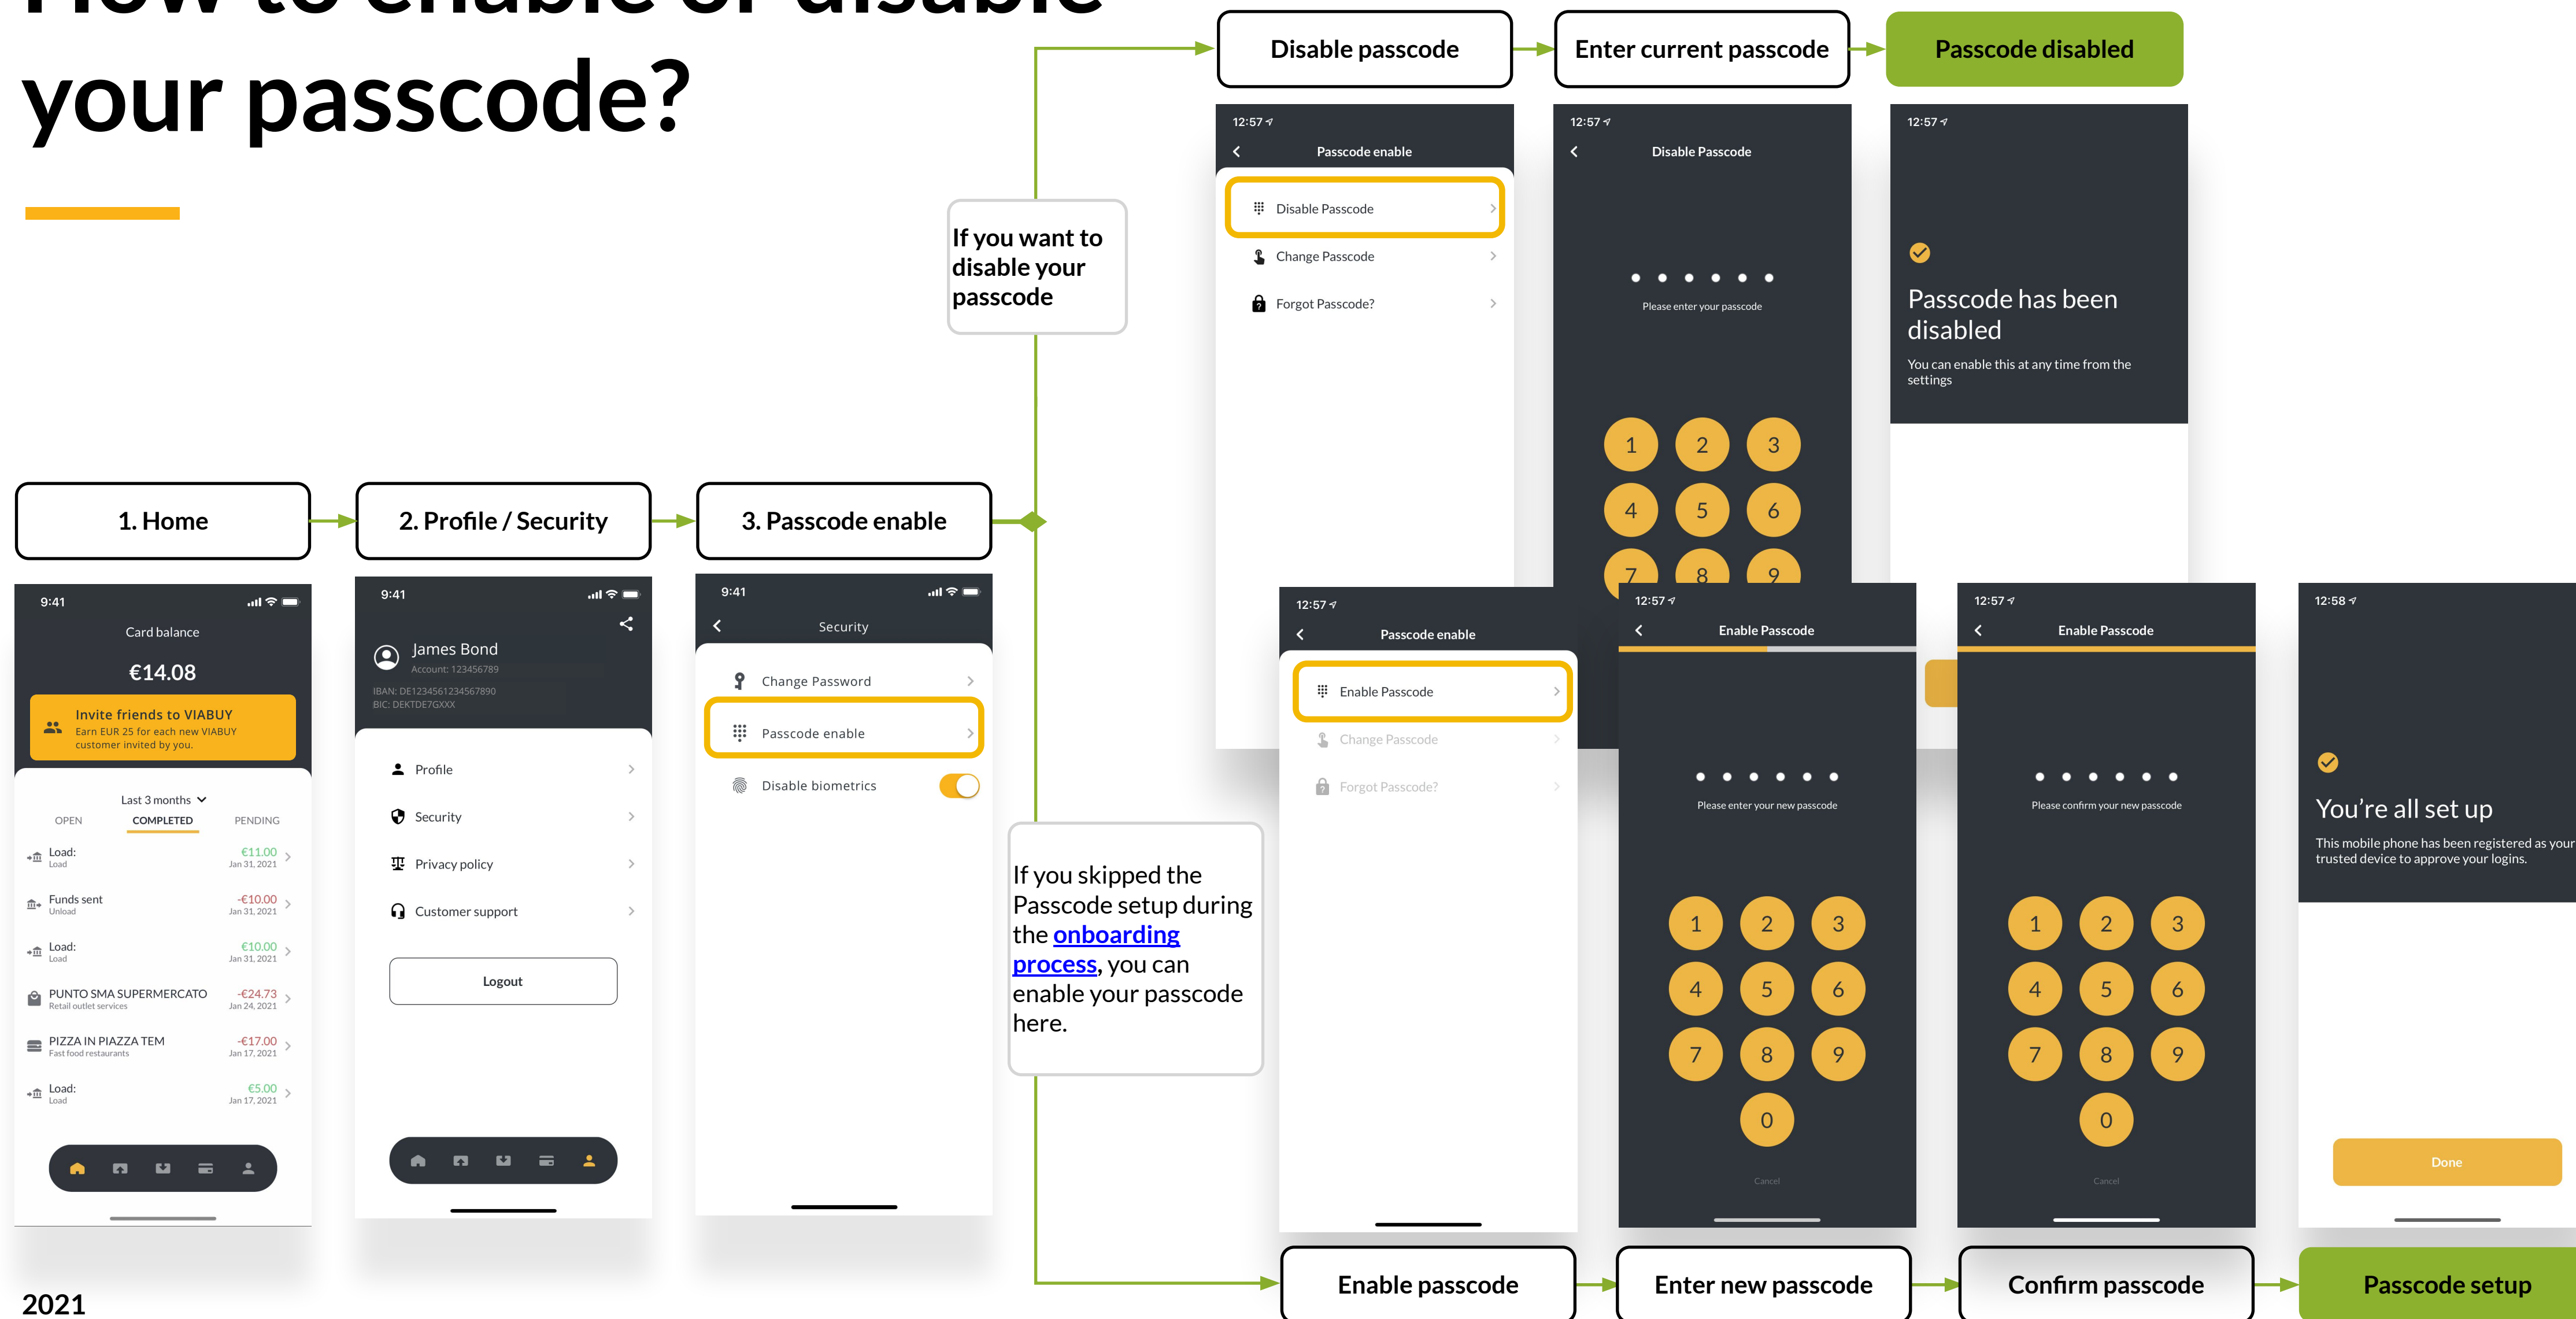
How to enable or disable your passcode?

1. Home

9:41
Card balance
€14.08
Invite friends to VIABUY
Earn EUR 25 for each new VIABUY customer invited by you.
Last 3 months
OPEN COMPLETED PENDING
Load: Load €11.00 Jan 31, 2021
Funds sent Unload -€10.00 Jan 31, 2021
Load: Load €10.00 Jan 31, 2021
PUNTO SMA SUPERMERCATO Retail outlet services -€24.73 Jan 24, 2021
PIZZA IN PIAZZA TEM Fast food restaurants -€17.00 Jan 17, 2021
Load: Load €5.00 Jan 17, 2021

2. Profile / Security

9:41
James Bond
Account: 123456789
IBAN: DE12345612345678​90
BIC: DEKTDE7GXXX
Profile
Security
Privacy policy
Customer support
Logout

3. Passcode enable

9:41
Security
Change Password
Passcode enable
Disable biometrics

If you want to disable your passcode

Disable passcode

12:57
Passcode enable
Disable Passcode
Change Passcode
Forgot Passcode?

Enter current passcode

12:57
Disable Passcode
Please enter your passcode
1 2 3 4 5 6 7 8 9

Passcode disabled

12:57
Passcode has been disabled
You can enable this at any time from the settings

If you skipped the Passcode setup during the onboarding process, you can enable your passcode here.

12:57
Passcode enable
Enable Passcode
Change Passcode
Forgot Passcode?

12:57
Enable Passcode
Please enter your new passcode
1 2 3 4 5 6 7 8 9 0
Cancel

12:57
Enable Passcode
Please confirm your new passcode
1 2 3 4 5 6 7 8 9 0
Cancel

12:58
You’re all set up
This mobile phone has been registered as your trusted device to approve your logins.
Done

Enable passcode

Enter new passcode

Confirm passcode

Passcode setup

2021